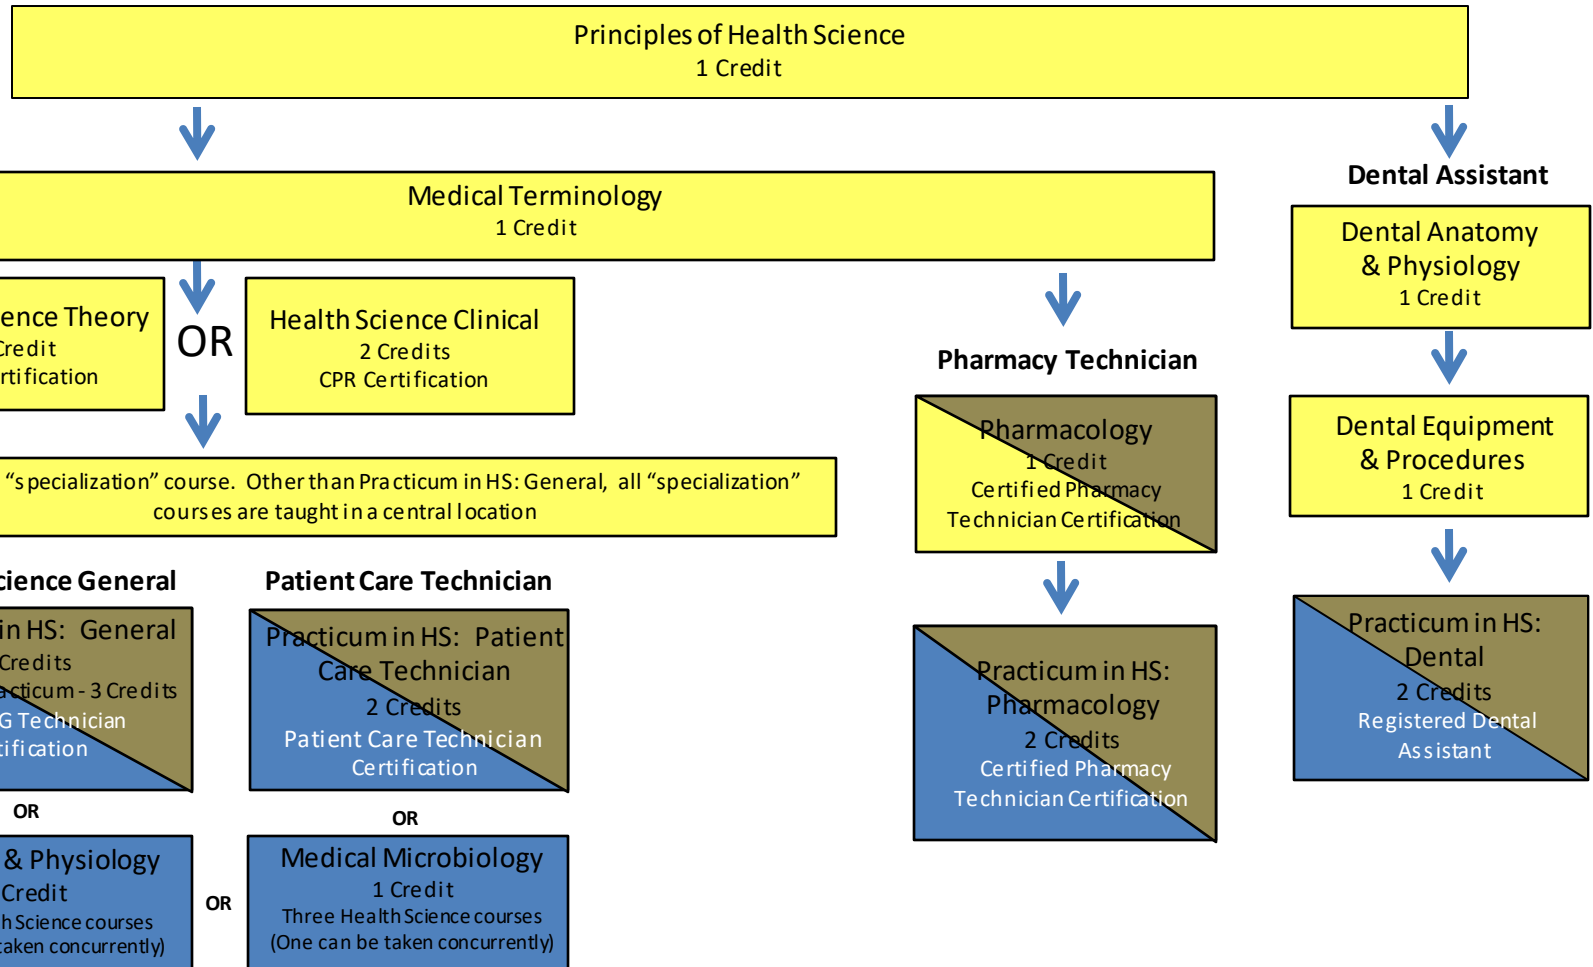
Principles of Health Science
1 Credit

Medical Terminology
1 Credit

Dental Assistant

Dental Anatomy & Physiology
1 Credit

ence Theory
Credit
rtification

OR

Health Science Clinical
2 Credits
CPR Certification

Pharmacy Technician

Pharmacology
1 Credit
Certified Pharmacy Technician Certification

Dental Equipment & Procedures
1 Credit

"specialization" course. Other than Practicum in HS: General, all "specialization" courses are taught in a central location

cience General

Patient Care Technician

in HS: General
Credits
acticum - 3 Credits
G Technician
tification

Practicum in HS: Patient Care Technician
2 Credits
Patient Care Technician Certification

Practicum in HS: Pharmacology
2 Credits
Certified Pharmacy Technician Certification

Practicum in HS: Dental
2 Credits
Registered Dental Assistant

OR

OR

& Physiology
Credit
h Science courses
taken concurrently)

OR

Medical Microbiology
1 Credit
Three Health Science courses
(One can be taken concurrently)